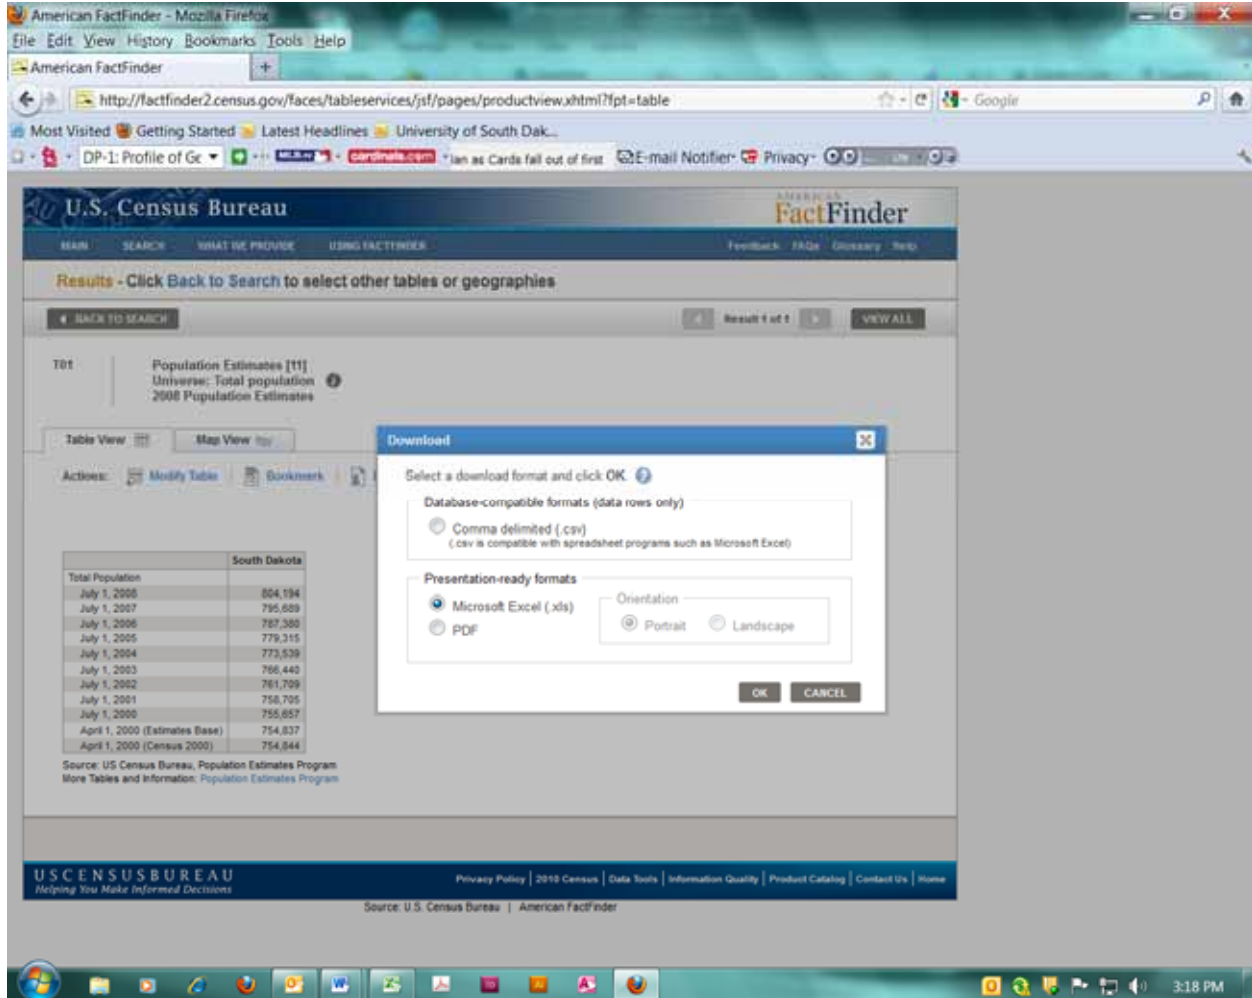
American FactFinder - Mozilla Firefox

File Edit View History Bookmarks Tools Help

American FactFinder +

http://factfinder2.census.gov/faces/tableservices/jsf/pages/productview.xhtml?fpt=table

Google

Most Visited Getting Started Latest Headlines University of South Dak...

DP-1: Profile of Ge cardinals.com lan as Cards fall out of first E-mail Notifier Privacy

U.S. Census Bureau

AMERICAN FactFinder

MAIN SEARCH WHAT WE PROVIDE USING FACTFINDER

Feedback FAQs Glossary Help

Results - Click Back to Search to select other tables or geographies

BACK TO SEARCH

Result 1 of 1

VIEW ALL

T01

Population Estimates [11]
Universe: Total population
2008 Population Estimates

Table View

Map View

Actions: Modify Table Bookmark

| | South Dakota |
|---|---|
| Total Population | |
| July 1, 2008 | 804,194 |
| July 1, 2007 | 795,689 |
| July 1, 2006 | 787,380 |
| July 1, 2005 | 779,315 |
| July 1, 2004 | 773,539 |
| July 1, 2003 | 766,440 |
| July 1, 2002 | 761,709 |
| July 1, 2001 | 758,705 |
| July 1, 2000 | 755,657 |
| April 1, 2000 (Estimates Base) | 754,837 |
| April 1, 2000 (Census 2000) | 754,844 |

Source: US Census Bureau, Population Estimates Program
More Tables and Information: Population Estimates Program

Download

Select a download format and click OK.

Database-compatible formats (data rows only)

Comma delimited (.csv)
(.csv is compatible with spreadsheet programs such as Microsoft Excel)

Presentation-ready formats

Microsoft Excel (.xls)

PDF

Orientation

Portrait

Landscape

OK

CANCEL

USCENSUSBUREAU
Helping You Make Informed Decisions

Privacy Policy | 2010 Census | Data Tools | Information Quality | Product Catalog | Contact Us | Home

Source: U.S. Census Bureau | American FactFinder

3:18 PM